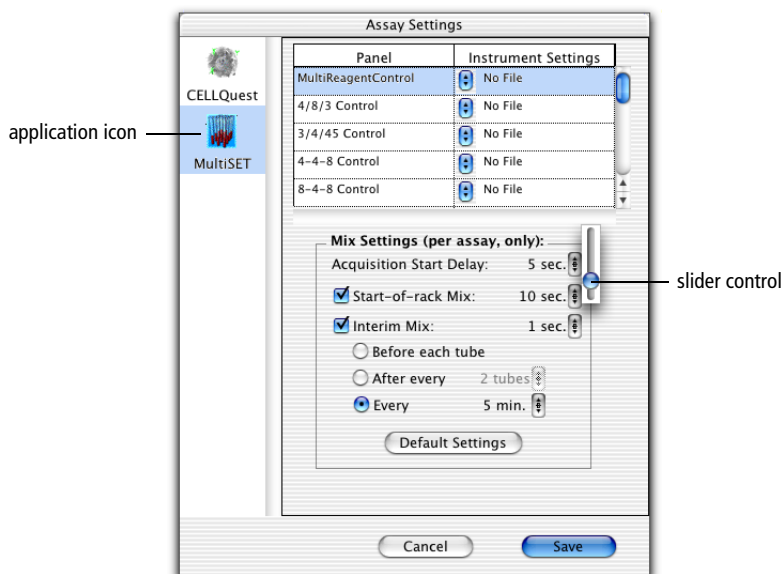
Assay Settings

CELLQuest

application icon

MultiSET

| Panel | Instrument Settings |
|---|---|
| MultiReagentControl | No File |
| 4/8/3 Control | No File |
| 3/4/45 Control | No File |
| 4-4-8 Control | No File |
| 8-4-8 Control | No File |

Mix Settings (per assay, only):

Acquisition Start Delay: 5 sec.

slider control

Start-of-rack Mix: 10 sec.

Interim Mix: 1 sec.

Before each tube

After every 2 tubes

Every 5 min.

Default Settings

Cancel

Save